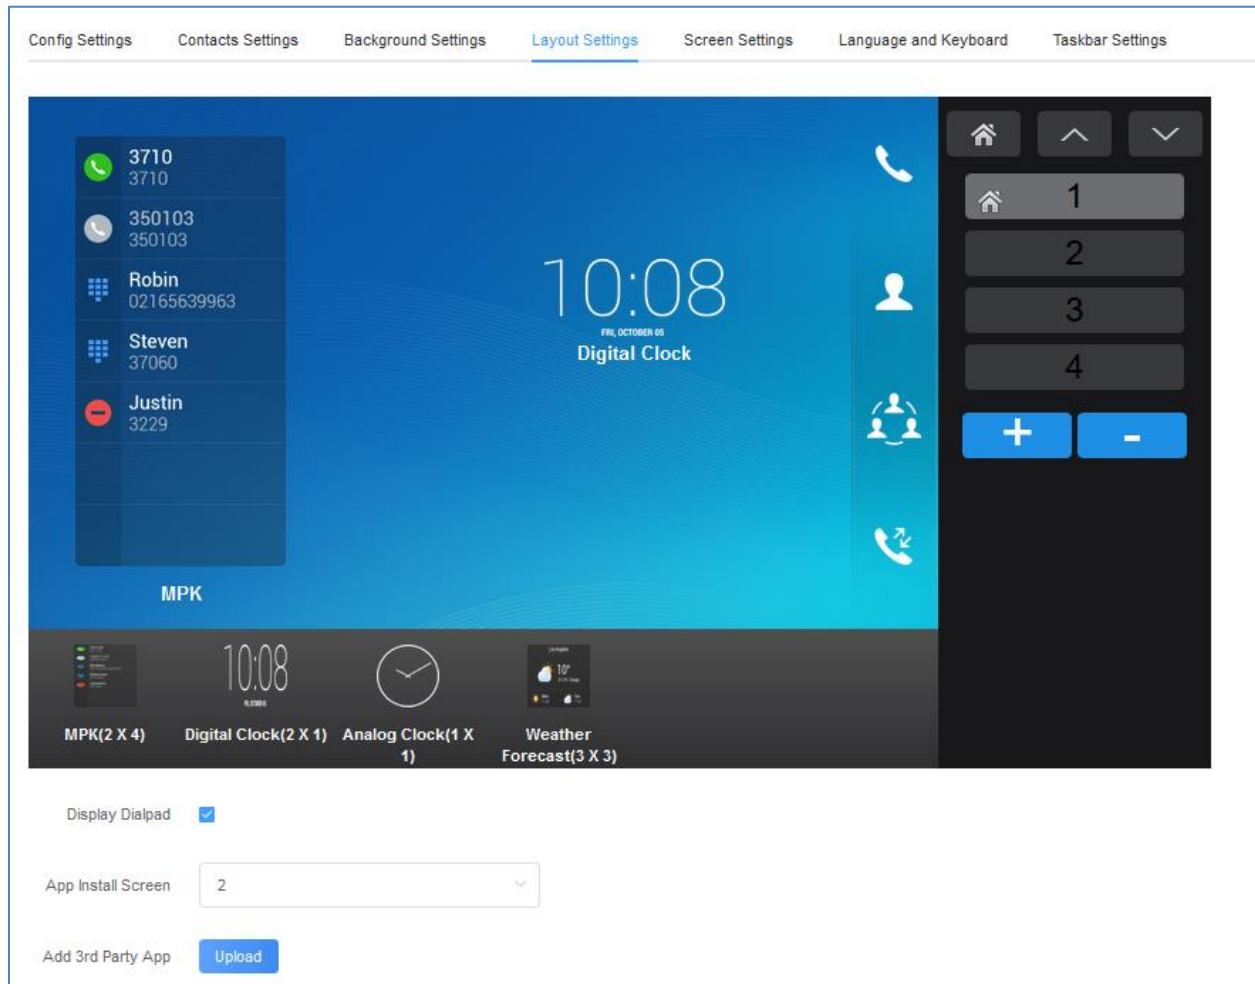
Config Settings Contacts Settings Background Settings Layout Settings Screen Settings Language and Keyboard Taskbar Settings

3710
3710

350103
350103

Robin
02165639963

Steven
37060

Justin
3229

MPK

10:08
FRI, OCTOBER 05
Digital Clock

1
2
3
4
+
-

MPK(2 X 4)

10:08
Digital Clock(2 X 1)

Analog Clock(1 X 1)

10°
Weather Forecast(3 X 3)

Display Dialpad

App Install Screen 2

Add 3rd Party App Upload